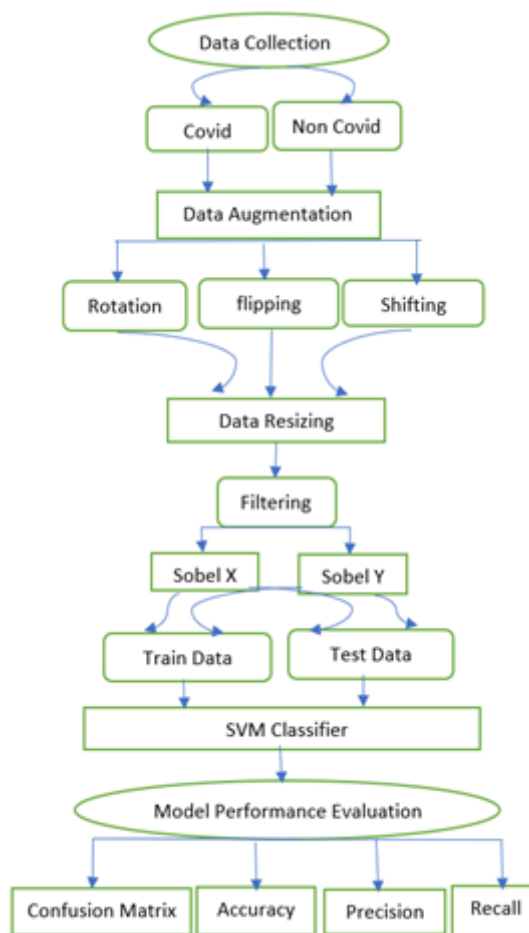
Data Collection

Covid

Non Covid

Data Augmentation

Rotation

flipping

Shifting

Data Resizing

Filtering

Sobel X

Sobel Y

Train Data

Test Data

SVM Classifier

Model Performance Evaluation

Confusion Matrix

Accuracy

Precision

Recall